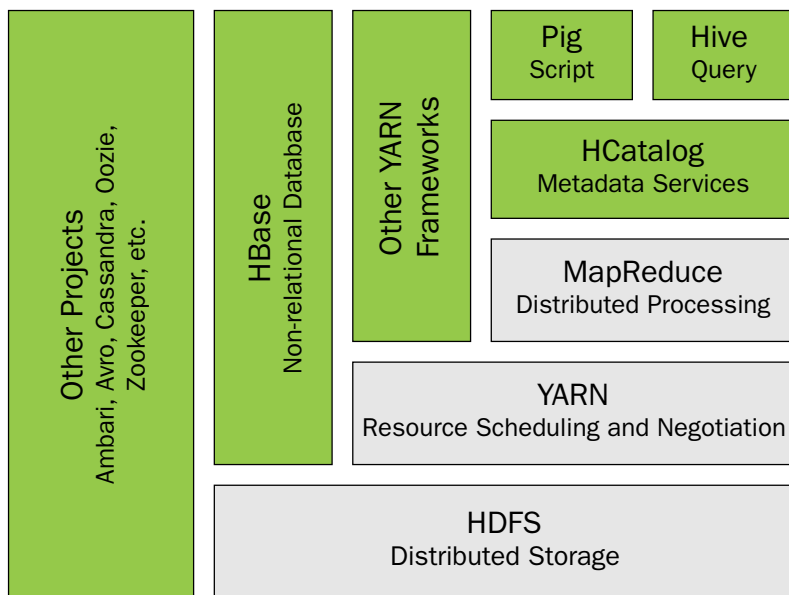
Other Projects
Ambari, Avro, Cassandra, Oozie, Zookeeper, etc.

HBase
Non-relational Database

Other YARN Frameworks

Pig
Script

Hive
Query

HCatalog
Metadata Services

MapReduce
Distributed Processing

YARN
Resource Scheduling and Negotiation

HDFS
Distributed Storage